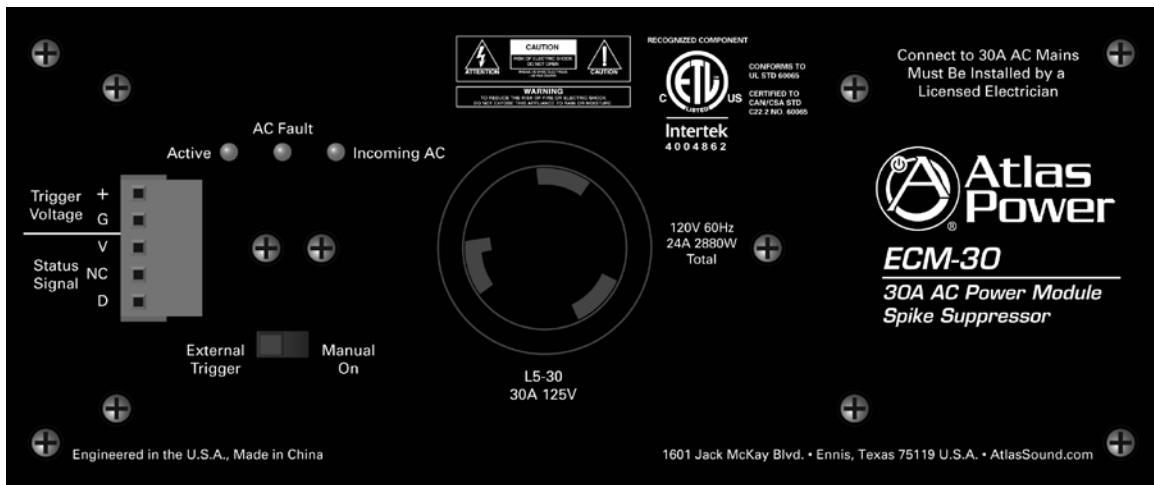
ATTENTION

CAUTION
RISK OF ELECTRIC SHOCK
DO NOT OPEN
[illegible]

CAUTION

WARNING
TO REDUCE THE RISK OF FIRE OR ELECTRIC SHOCK
DO NOT EXPOSE THIS APPLIANCE TO RAIN OR MOISTURE

RECOGNIZED COMPONENT

c ETL LISTED us

Intertek
4004862

CONFORMS TO
UL STD 60065

CERTIFIED TO
CAN/CSA STD
C22.2 NO. 60065

Connect to 30A AC Mains
Must Be Installed by a
Licensed Electrician

Active

AC Fault

Incoming AC

Trigger Voltage
+
G

V

Status Signal
NC
D

External Trigger

Manual On

L5-30
30A 125V

120V 60Hz
24A 2880W
Total

Atlas Power

ECM-30

30A AC Power Module
Spike Suppressor

Engineered in the U.S.A., Made in China

1601 Jack McKay Blvd. • Ennis, Texas 75119 U.S.A. • AtlasSound.com